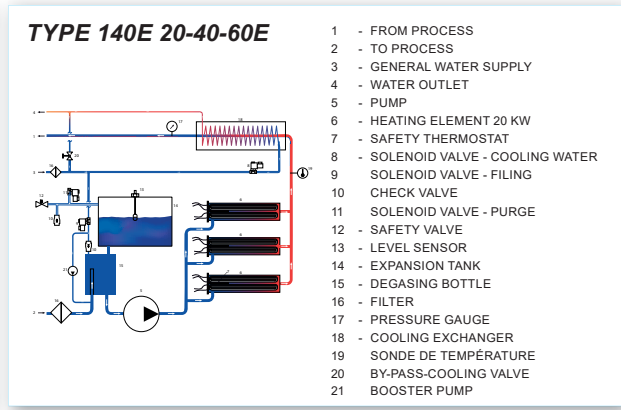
TYPE 140E 20-40-60E

1 - FROM PROCESS
2 - TO PROCESS
3 - GENERAL WATER SUPPLY
4 - WATER OUTLET
5 - PUMP
6 - HEATING ELEMENT 20 KW
7 - SAFETY THERMOSTAT
8 - SOLENOID VALVE - COOLING WATER
9 - SOLENOID VALVE - FILING
10 CHECK VALVE
11 SOLENOID VALVE - PURGE
12 - SAFETY VALVE
13 - LEVEL SENSOR
14 - EXPANSION TANK
15 - DEGASING BOTTLE
16 - FILTER
17 - PRESSURE GAUGE
18 - COOLING EXCHANGER
19 SONDE DE TEMPÉRATURE
20 BY-PASS-COOLING VALVE
21 BOOSTER PUMP